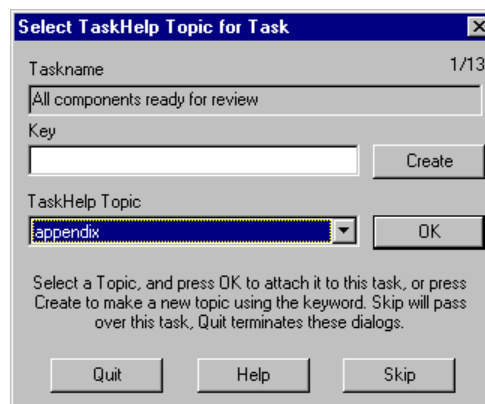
Select TaskHelp Topic for Task

Taskname

1/13

All components ready for review

Key

Create

TaskHelp Topic

appendix

OK

Select a Topic, and press OK to attach it to this task, or press Create to make a new topic using the keyword. Skip will pass over this task, Quit terminates these dialogs.

Quit

Help

Skip